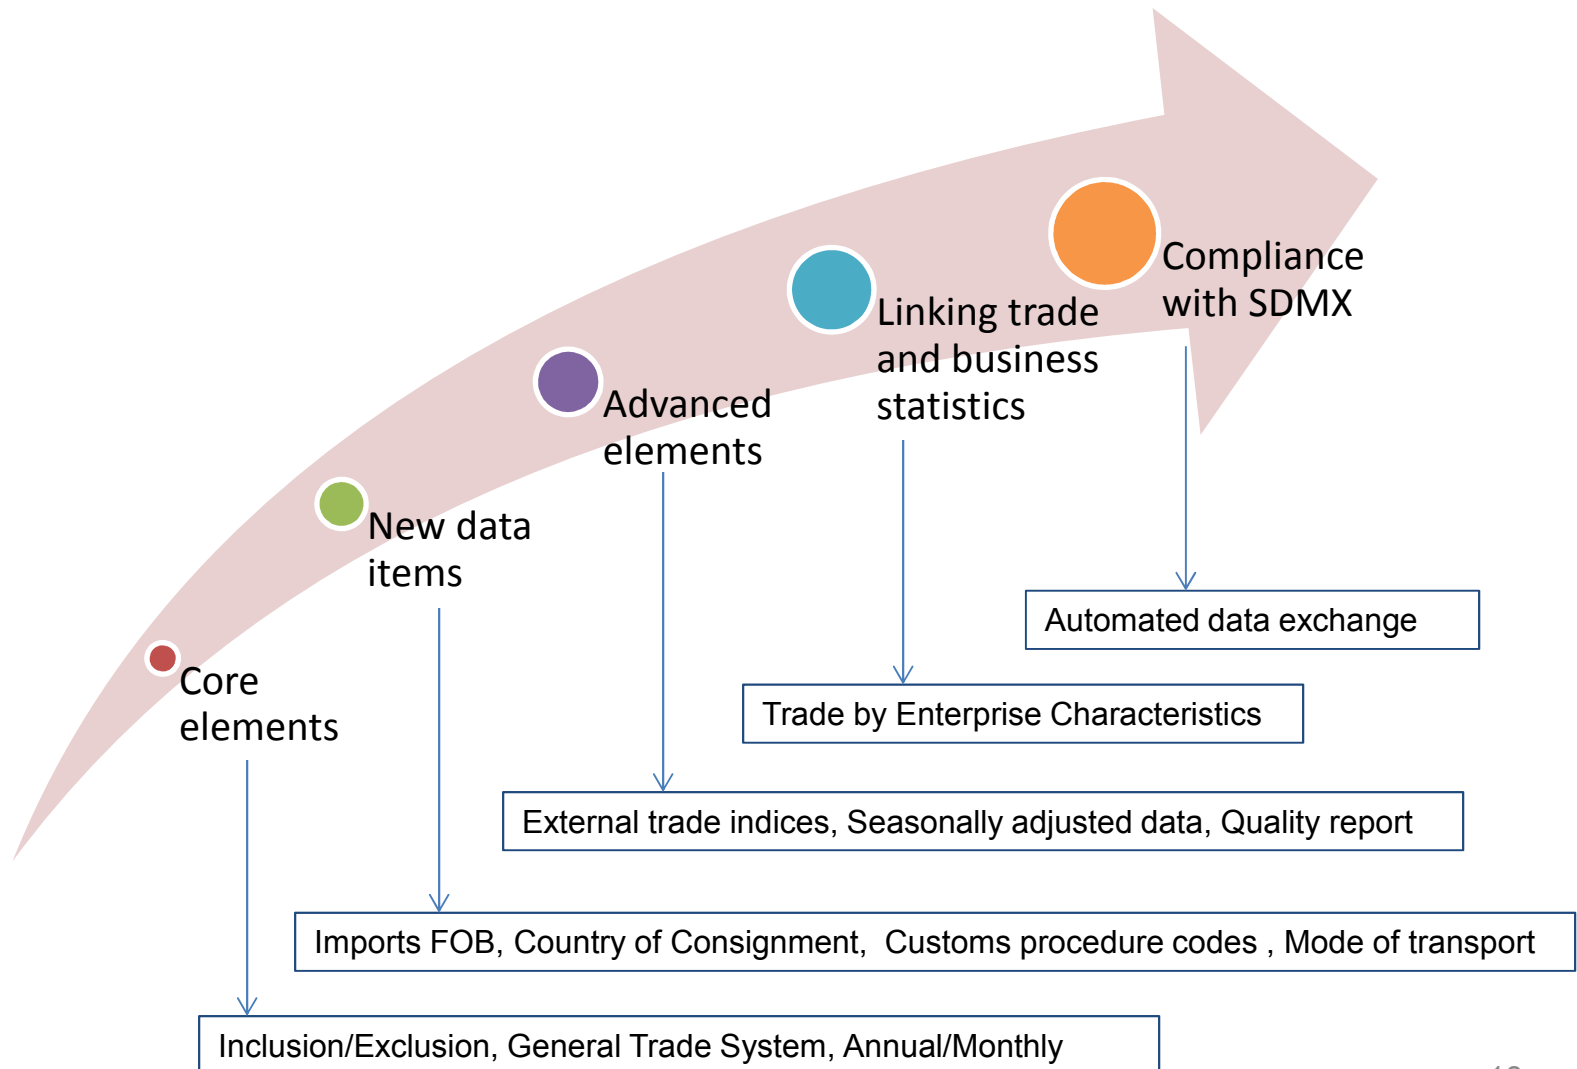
Core elements

New data items

Advanced elements

Linking trade and business statistics

Compliance with SDMX

Automated data exchange

Trade by Enterprise Characteristics

External trade indices, Seasonally adjusted data, Quality report

Imports FOB, Country of Consignment, Customs procedure codes , Mode of transport

Inclusion/Exclusion, General Trade System, Annual/Monthly

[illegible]